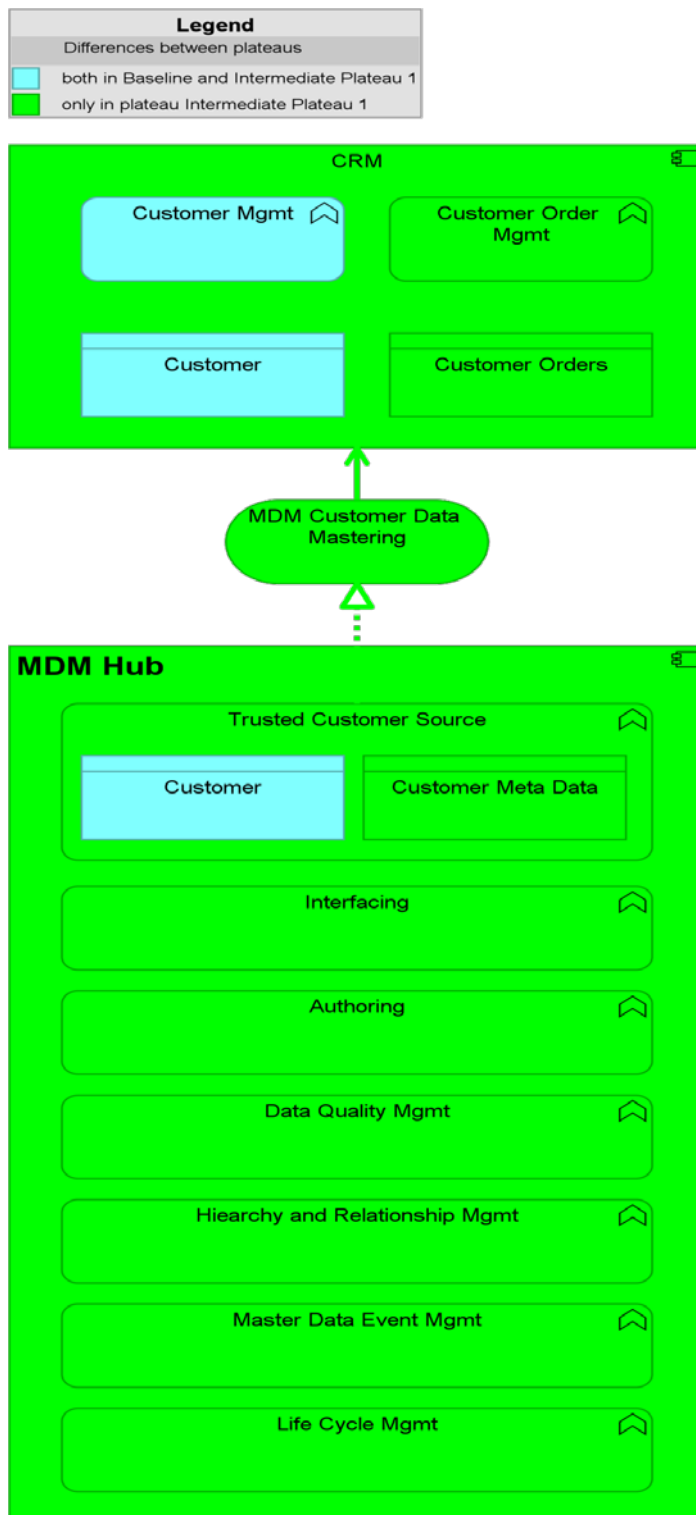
Legend
Differences between plateaus
both in Baseline and Intermediate Plateau 1
only in plateau Intermediate Plateau 1

CRM
Customer Mgmt
Customer Order Mgmt
Customer
Customer Orders

MDM Customer Data Mastering

MDM Hub
Trusted Customer Source
Customer
Customer Meta Data
Interfacing
Authoring
Data Quality Mgmt
Hiearchy and Relationship Mgmt
Master Data Event Mgmt
Life Cycle Mgmt